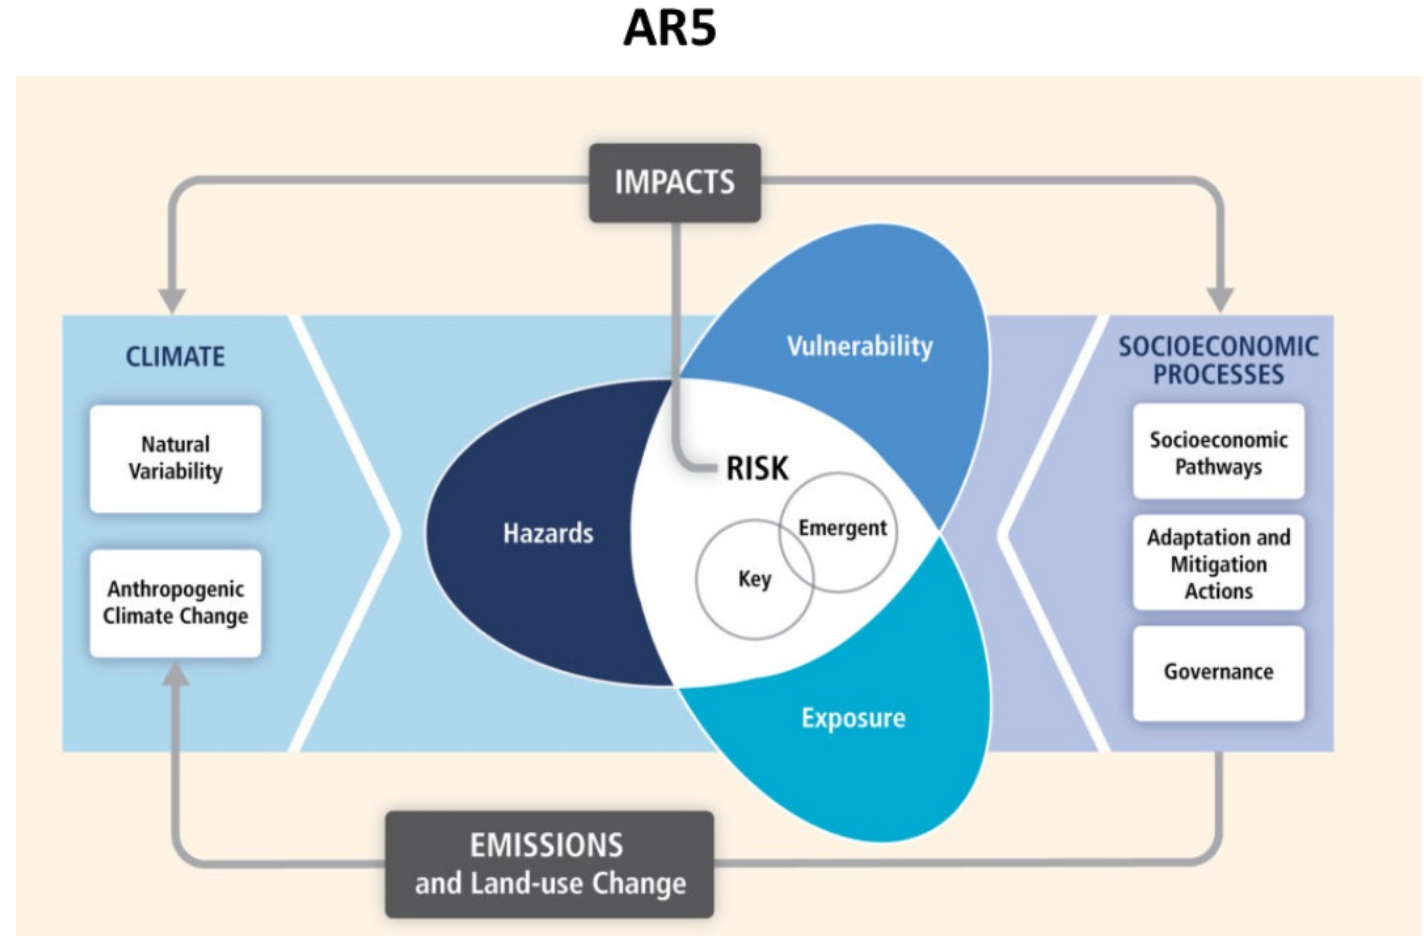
AR5

IMPACTS

CLIMATE

Natural Variability

Anthropogenic Climate Change

Vulnerability

Hazards

RISK

Emergent

Key

Exposure

SOCIOECONOMIC PROCESSES

Socioeconomic Pathways

Adaptation and Mitigation Actions

Governance

EMISSIONS and Land-use Change